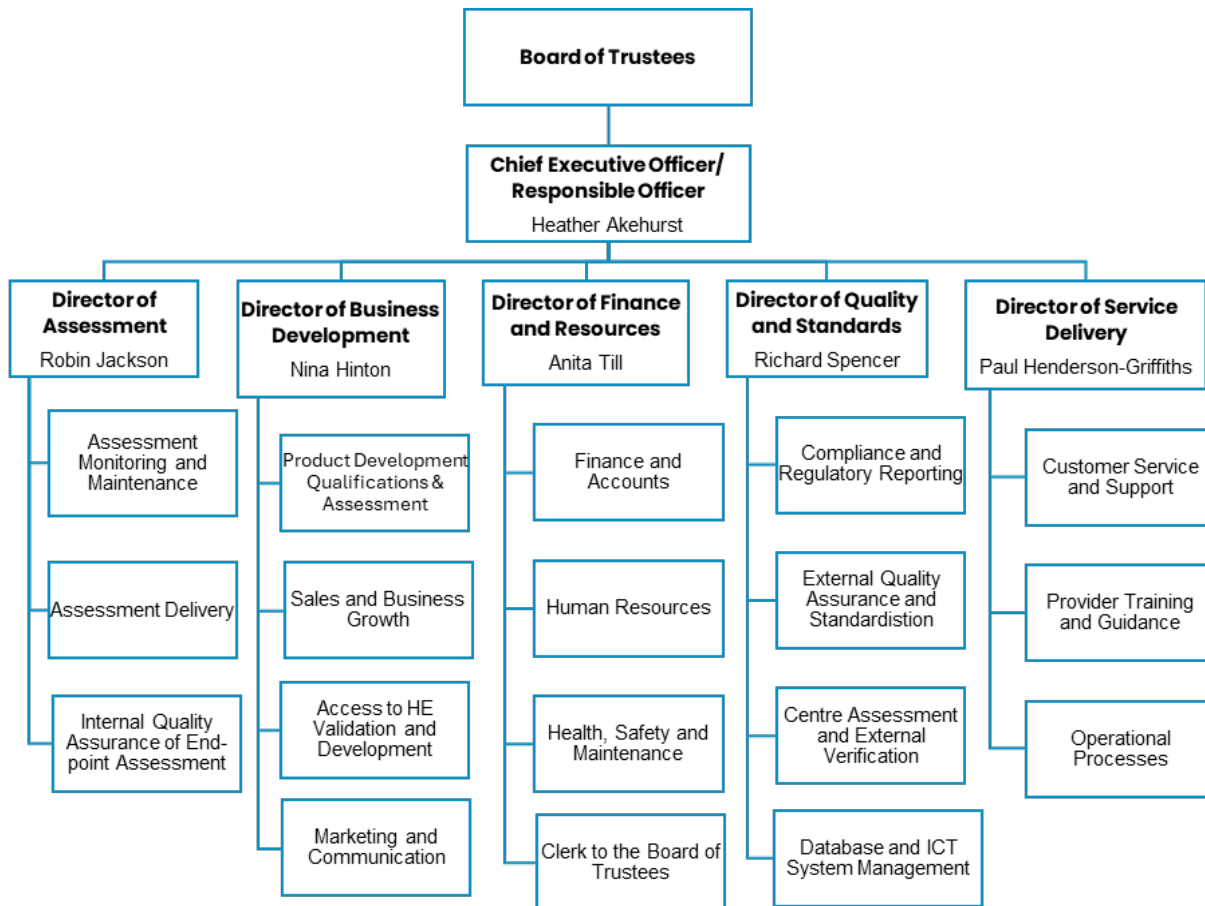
Board of Trustees

Chief Executive Officer/ Responsible Officer
Heather Akehurst

Director of Assessment
Robin Jackson

Assessment Monitoring and Maintenance

Assessment Delivery

Internal Quality Assurance of End-point Assessment

Director of Business Development
Nina Hinton

Product Development Qualifications & Assessment

Sales and Business Growth

Access to HE Validation and Development

Marketing and Communication

Director of Finance and Resources
Anita Till

Finance and Accounts

Human Resources

Health, Safety and Maintenance

Clerk to the Board of Trustees

Director of Quality and Standards
Richard Spencer

Compliance and Regulatory Reporting

External Quality Assurance and Standardistion

Centre Assessment and External Verification

Database and ICT System Management

Director of Service Delivery
Paul Henderson-Griffiths

Customer Service and Support

Provider Training and Guidance

Operational Processes